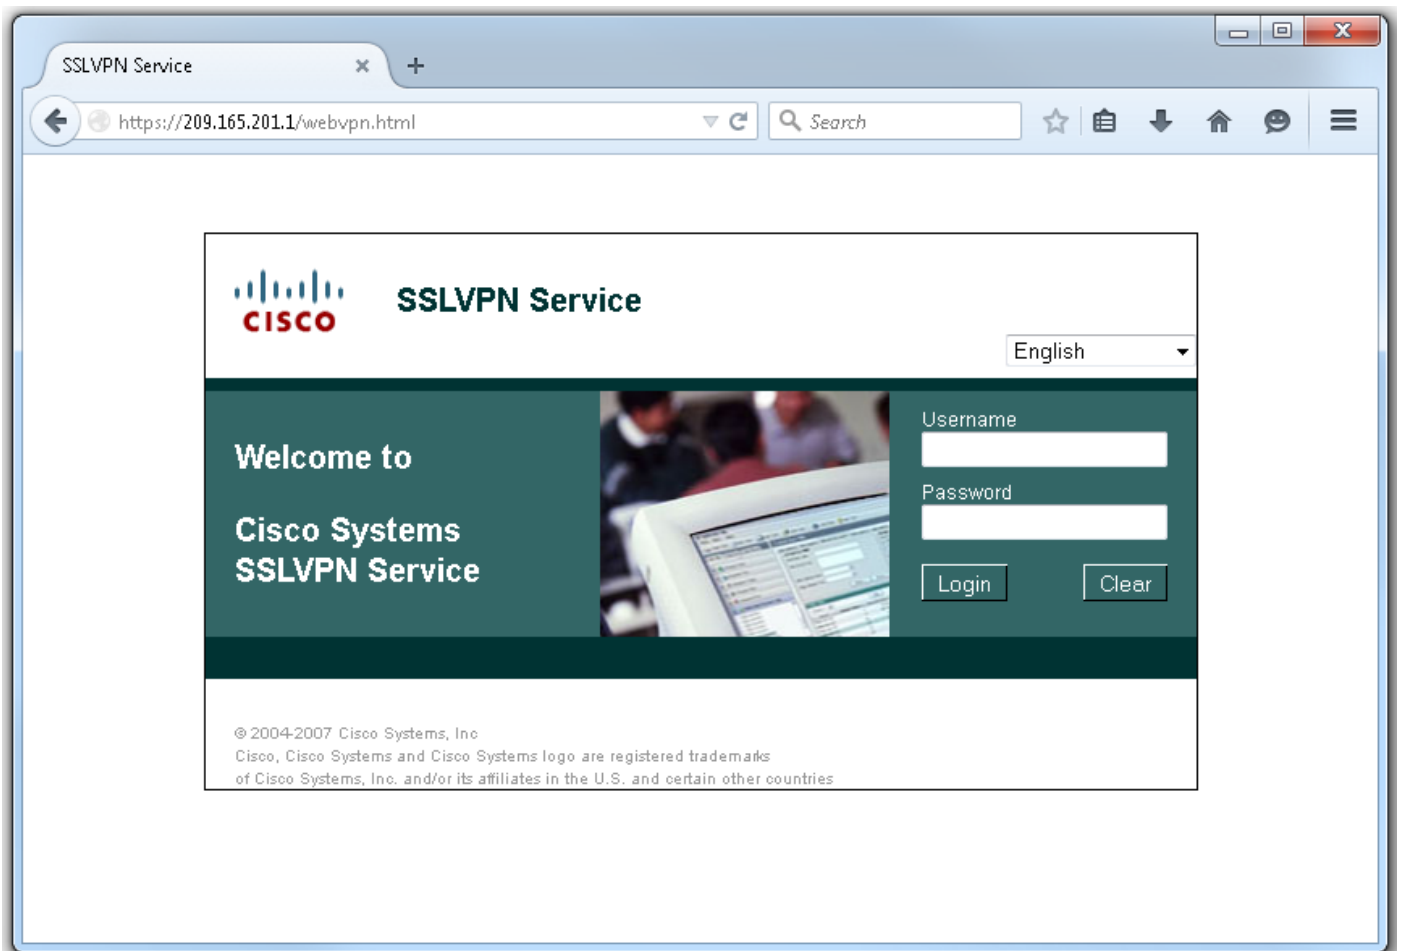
SSLVPN Service

https://209.165.201.1/webvpn.html

Search

CISCO

SSLVPN Service

English

Welcome to

Cisco Systems
SSLVPN Service

Username

Password

Login

Clear

© 2004-2007 Cisco Systems, Inc
Cisco, Cisco Systems and Cisco Systems logo are registered trademarks of Cisco Systems, Inc. and/or its affiliates in the U.S. and certain other countries